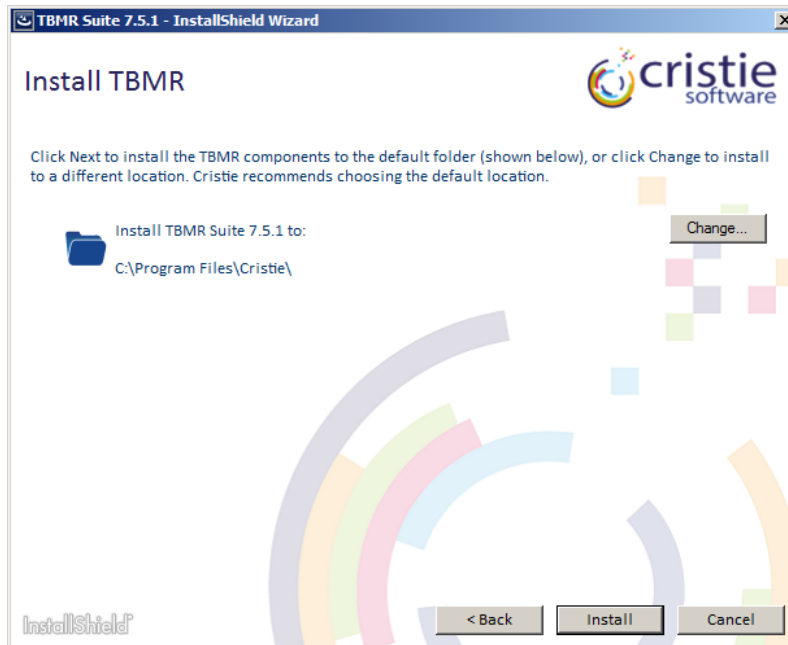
TBMR Suite 7.5.1 - InstallShield Wizard

Install TBMR

cristie software

Click Next to install the TBMR components to the default folder (shown below), or click Change to install to a different location. Cristie recommends choosing the default location.

Install TBMR Suite 7.5.1 to:

C:\Program Files\Cristie\

Change...

InstallShield

< Back

Install

Cancel